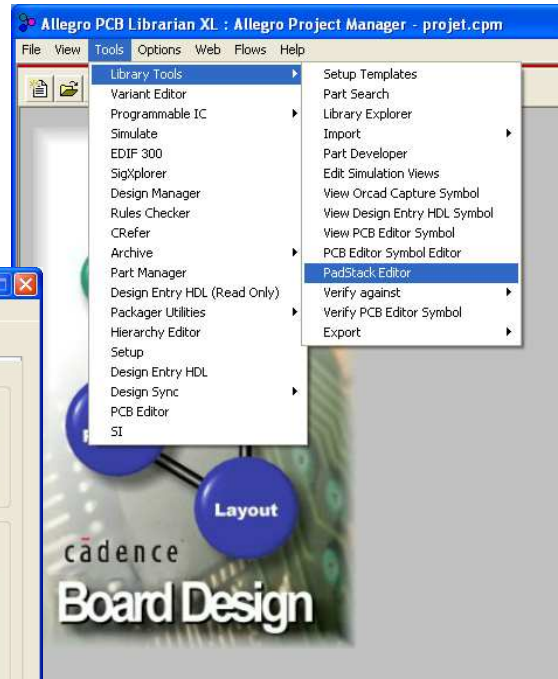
Allegro PCB Librarian XL : Allegro Project Manager - projet.cpm

File View Tools Options Web Flows Help

Library Tools
Variant Editor
Programmable IC
Simulate
EDIF 300
SigXplorer
Design Manager
Rules Checker
CRefer
Archive
Part Manager
Design Entry HDL (Read Only)
Packager Utilities
Hierarchy Editor
Setup
Design Entry HDL
Design Sync
PCB Editor
SI

Setup Templates
Part Search
Library Explorer
Import
Part Developer
Edit Simulation Views
View Orcad Capture Symbol
View Design Entry HDL Symbol
View PCB Editor Symbol
PCB Editor Symbol Editor
PadStack Editor
Verify against
Verify PCB Editor Symbol
Export

Layout

cādence

Board Design